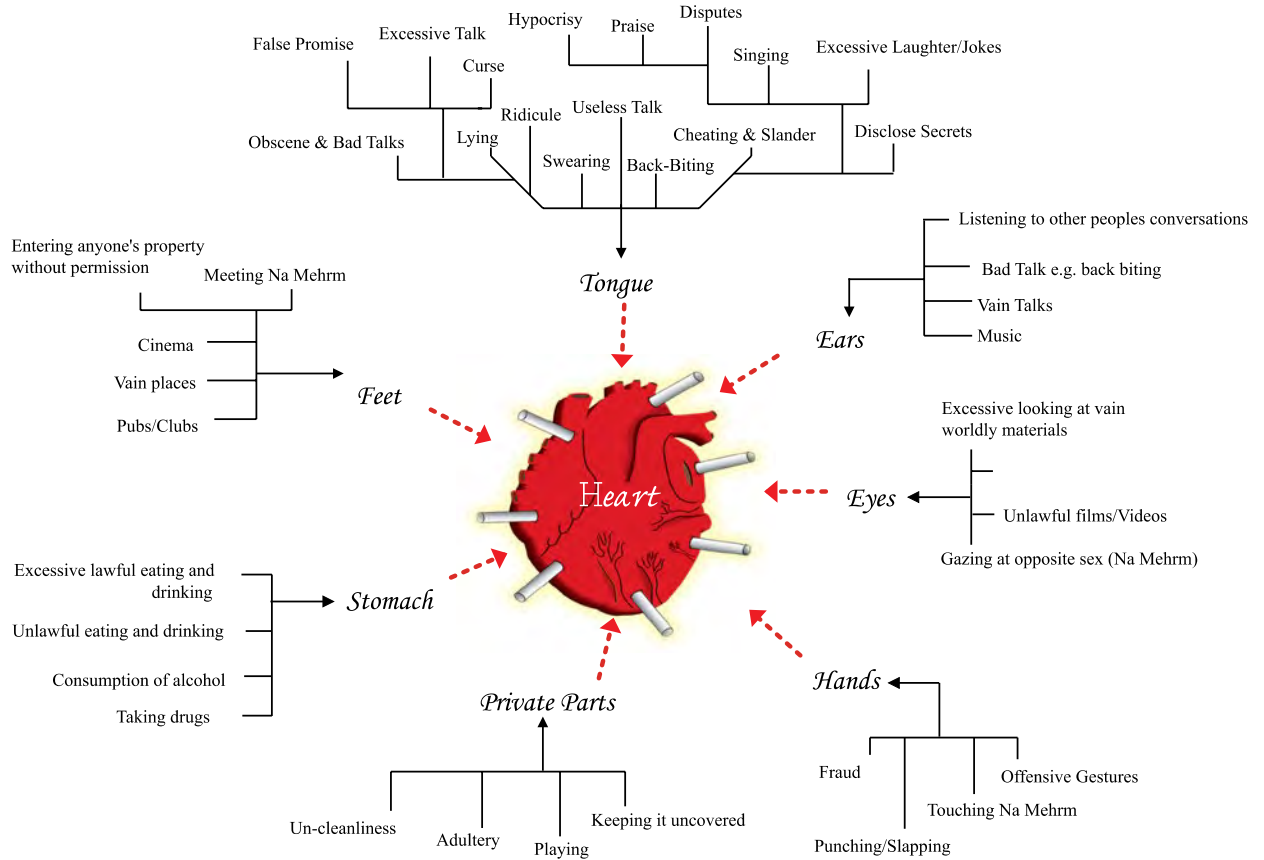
Hypocrisy
Praise
Disputes
Singing
Excessive Laughter/Jokes
False Promise
Excessive Talk
Curse
Ridicule
Useless Talk
Lying
Cheating & Slander
Disclose Secrets
Obscene & Bad Talks
Swearing
Back-Biting

Tongue

Entering anyone's property without permission
Meeting Na Mehrm
Cinema
Vain places
Pubs/Clubs

Feet

Listening to other peoples conversations
Bad Talk e.g. back biting
Vain Talks
Music

Ears

Heart

Excessive looking at vain worldly materials
Unlawful films/Videos
Gazing at opposite sex (Na Mehrm)

Eyes

Excessive lawful eating and drinking
Unlawful eating and drinking
Consumption of alcohol
Taking drugs

Stomach

Private Parts

Un-cleanliness
Adultery
Playing
Keeping it uncovered

Hands

Fraud
Offensive Gestures
Touching Na Mehrm
Punching/Slapping